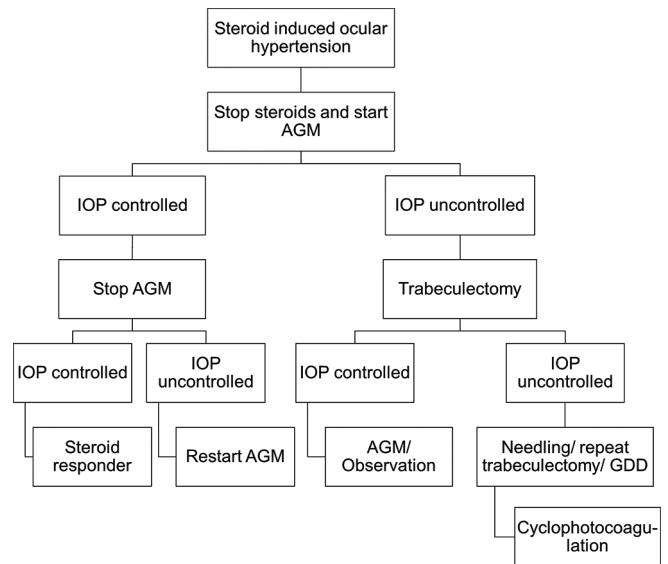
Steroid induced ocular hypertension

Stop steroids and start AGM

IOP controlled

IOP uncontrolled

Stop AGM

Trabeculectomy

IOP controlled

IOP uncontrolled

IOP controlled

IOP uncontrolled

Steroid responder

Restart AGM

AGM/ Observation

Needling/ repeat trabeculectomy/ GDD

Cyclophotocoagulation